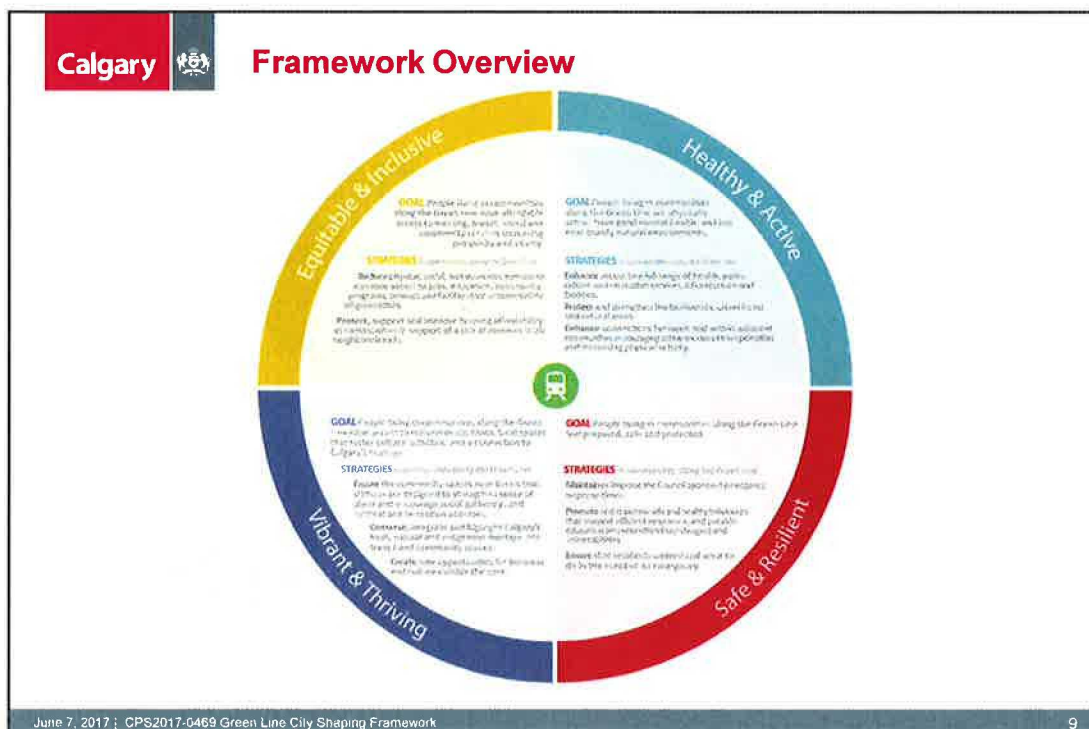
Calgary

Framework Overview

Equitable & Inclusive

GOAL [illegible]

STRATEGIES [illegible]

Reduce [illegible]

Protect, support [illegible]

Healthy & Active

GOAL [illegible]

STRATEGIES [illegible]

Enhance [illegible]

Protect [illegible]

Enhance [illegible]

GOAL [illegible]

STRATEGIES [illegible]

Ensure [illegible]

Conserve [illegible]

Create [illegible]

Vibrant & Thriving

GOAL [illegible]

STRATEGIES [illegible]

Maintain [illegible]

Promote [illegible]

Ensure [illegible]

Safe & Resilient

June 7, 2017 | CPS2017-0469 Green Line City Shaping Framework

9